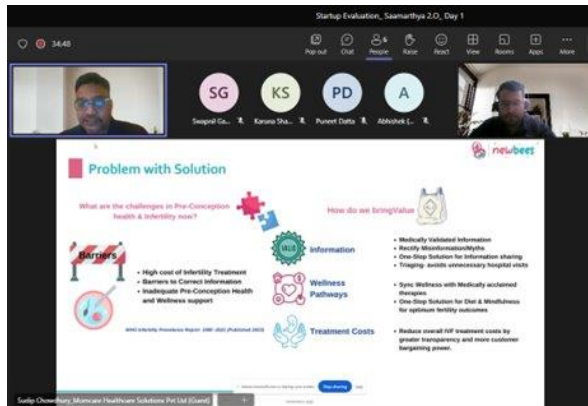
Startup Evaluation_ Saamarthya 2.O_ Day 1

34:48

Pop out Chat People Raise React View Rooms Apps More

SG KS PD A

Swapnil Ga... Karuna Sha... Puneet Datta Abhishek (...

newbees

Problem with Solution

What are the challenges in Pre-Conception health & Infertility now?

How do we bringValue

Barriers

• High cost of Infertility Treatment
• Barriers to Correct Information
• Inadequate Pre-Conception Health and Wellness support

WHO Infertility Prevalence Report: 1990–2021 (Published 2023)

Information

Wellness Pathways

Treatment Costs

• Medically Validated Information
• Rectify Misinformation/Myths
• One-Stop Solution for Information sharing
• Triaging- avoids unnecessary hospital visits

• Sync Wellness with Medically acclaimed therapies
• One-Stop Solution for Diet & Mindfulness for optimum fertility outcomes

• Reduce overall IVF treatment costs by greater transparency and more customer bargaining power.

Stop sharing

Sudip Chowdhury_Momcare Healthcare Solutions Pvt Ltd (Guest)